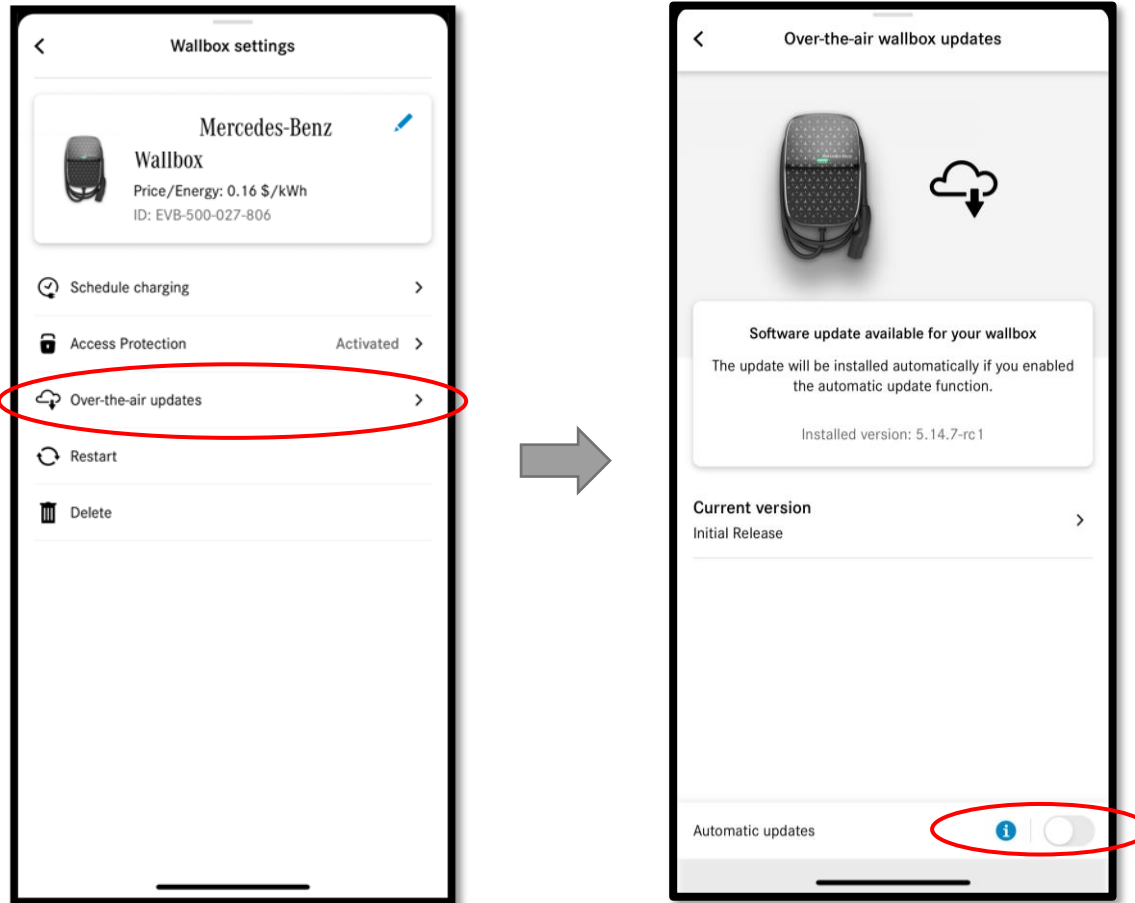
Wallbox settings

Mercedes-Benz Wallbox
Price/Energy: 0.16 $/kWh
ID: EVB-500-027-806

Schedule charging

Access Protection Activated

Over-the-air updates

Restart

Delete

Over-the-air wallbox updates

Software update available for your wallbox

The update will be installed automatically if you enabled the automatic update function.

Installed version: 5.14.7-rc1

Current version
Initial Release

Automatic updates